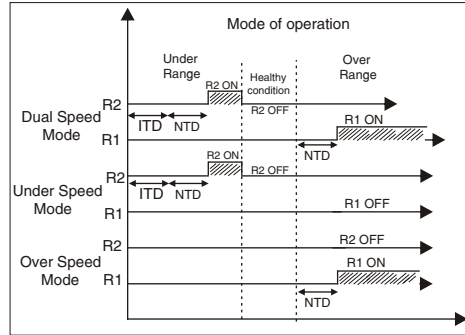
Mode of operation

Under Range

Healthy condition

Over Range

R2 ON

R2 OFF

R2

ITD

NTD

Dual Speed Mode

R1

R1 ON

NTD

R2 ON

R2

R2 OFF

ITD

NTD

Under Speed Mode

R1

R1 OFF

R2

R2 OFF

Over Speed Mode

R1

R1 ON

NTD